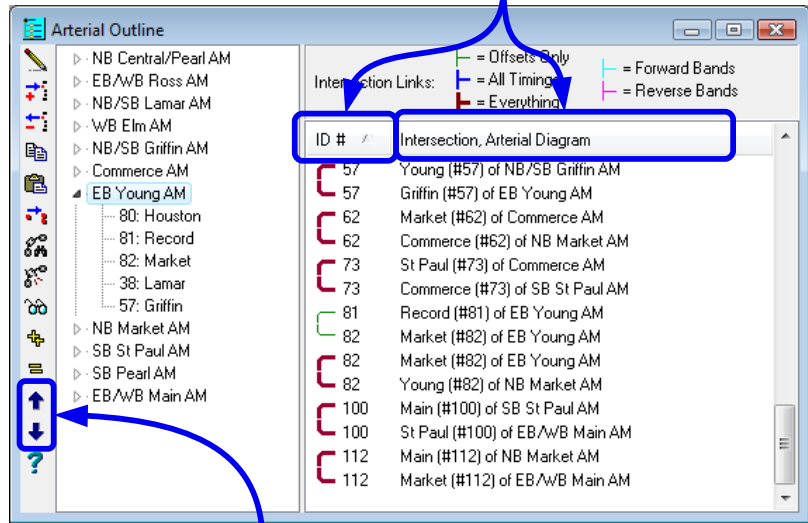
Arterial Outline

NB Central/Pearl AM
EB/WB Ross AM
NB/SB Lamar AM
WB Elm AM
NB/SB Griffin AM
Commerce AM
EB Young AM
80: Houston
81: Record
82: Market
38: Lamar
57: Griffin
NB Market AM
SB St Paul AM
SB Pearl AM
EB/WB Main AM

Intersection Links:
= Offsets Only
= All Timings
= Everything
= Forward Bands
= Reverse Bands

| ID # | Intersection, Arterial Diagram |
|---|---|
| 57 | Young (#57) of NB/SB Griffin AM |
| 57 | Griffin (#57) of EB Young AM |
| 62 | Market (#62) of Commerce AM |
| 62 | Commerce (#62) of NB Market AM |
| 73 | St Paul (#73) of Commerce AM |
| 73 | Commerce (#73) of SB St Paul AM |
| 81 | Record (#81) of EB Young AM |
| 82 | Market (#82) of EB Young AM |
| 82 | Market (#82) of EB Young AM |
| 82 | Young (#82) of NB Market AM |
| 100 | Main (#100) of SB St Paul AM |
| 100 | St Paul (#100) of EB/WB Main AM |
| 112 | Main (#112) of NB Market AM |
| 112 | Market (#112) of EB/WB Main AM |